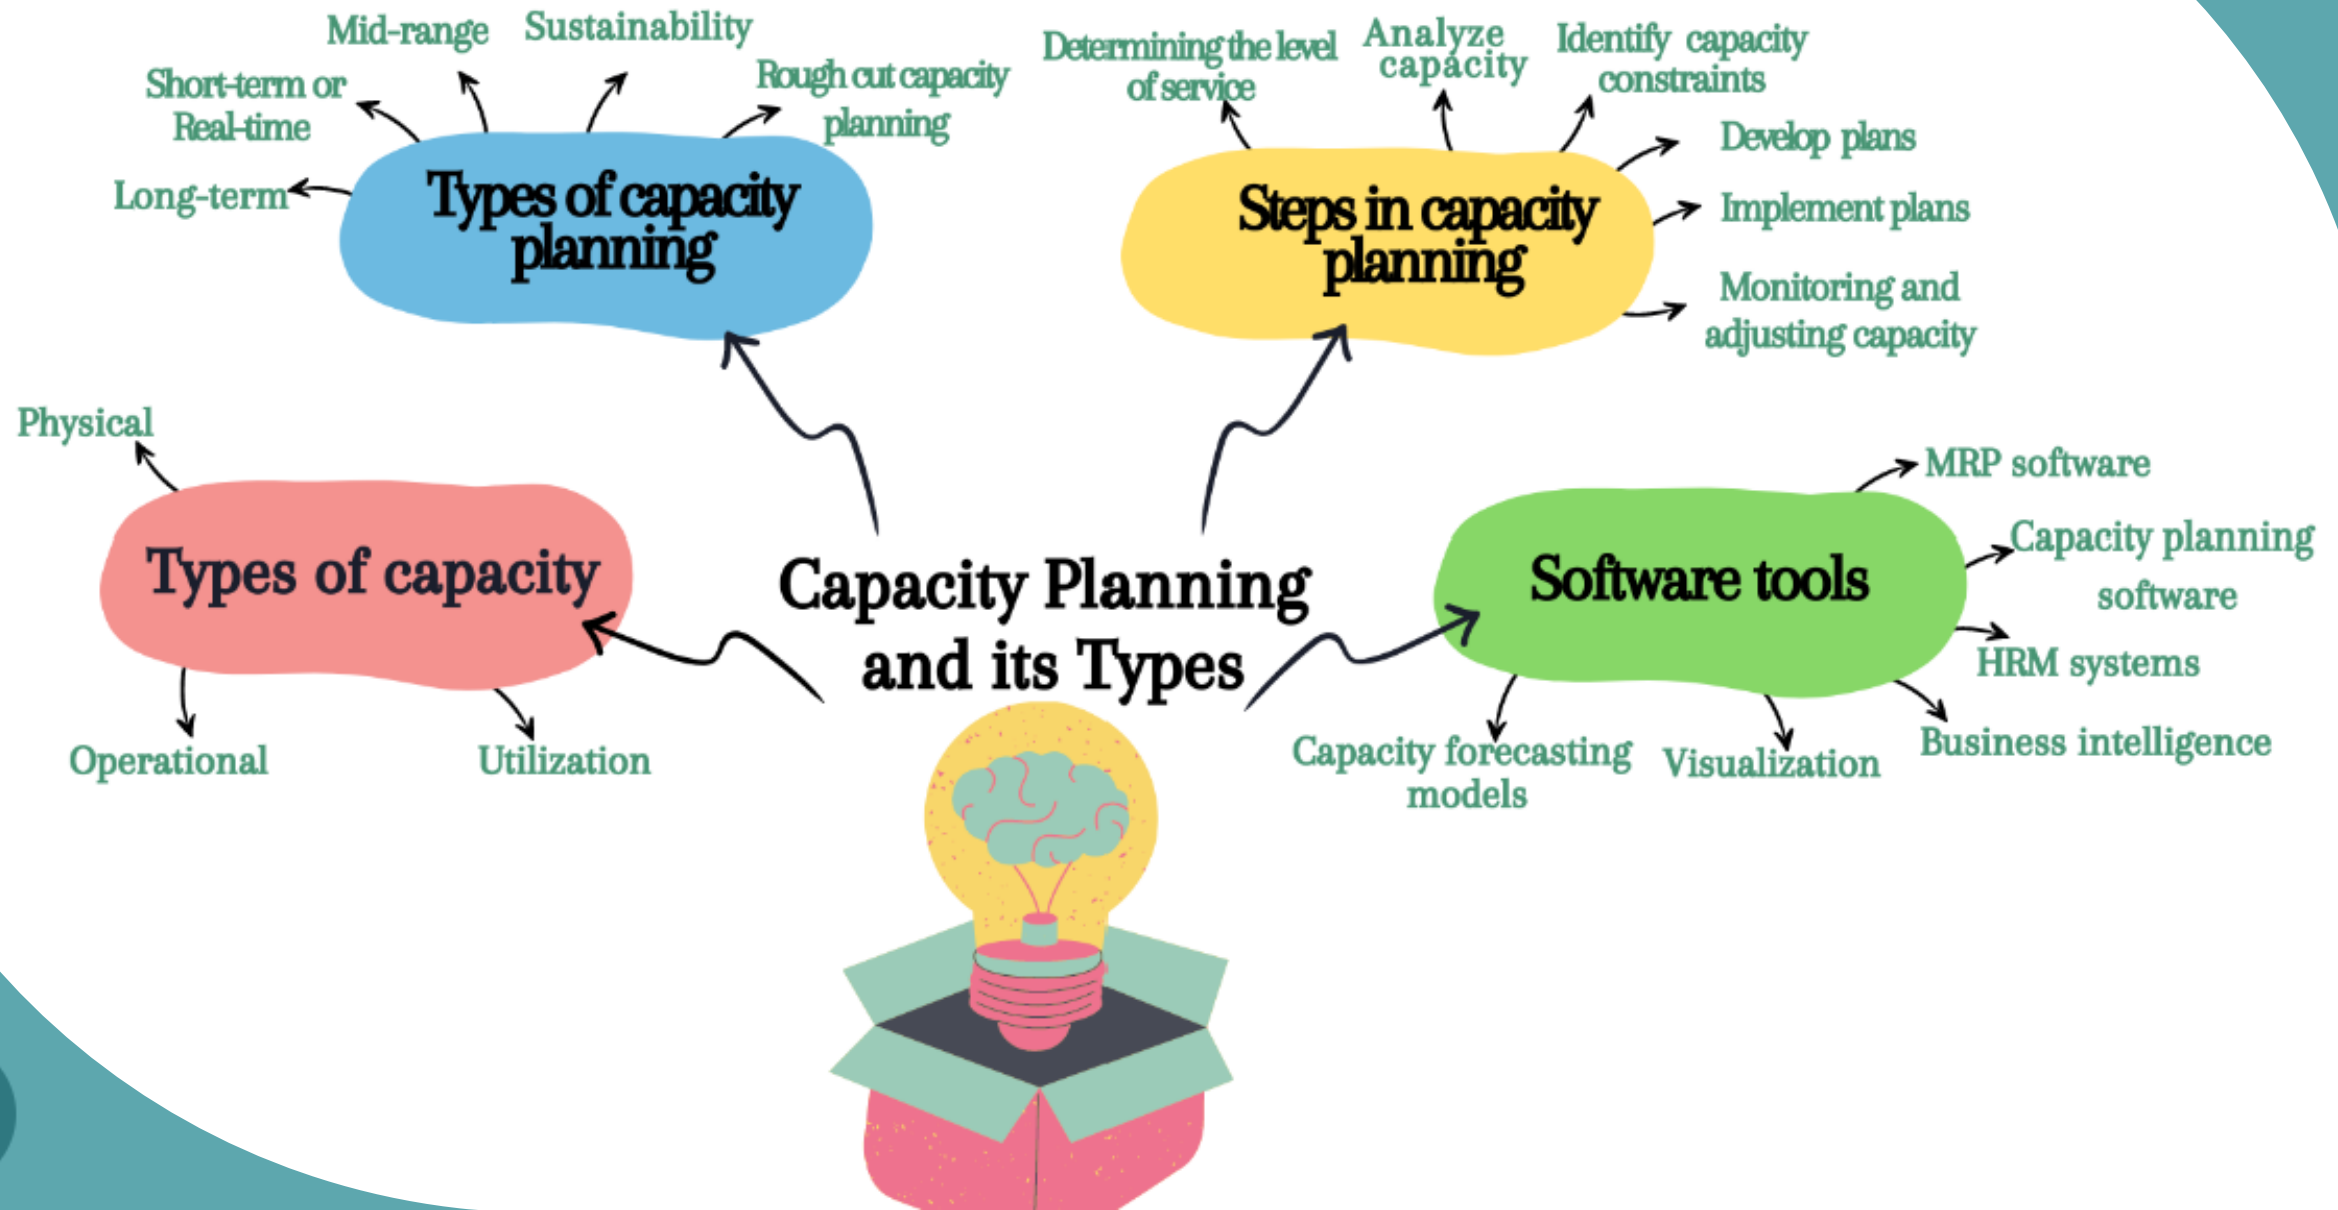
Capacity Planning and its Types

Types of capacity planning

Long-term

Short-term or Real-time

Mid-range

Sustainability

Rough cut capacity planning

Steps in capacity planning

Determining the level of service

Analyze capacity

Identify capacity constraints

Develop plans

Implement plans

Monitoring and adjusting capacity

Types of capacity

Physical

Operational

Utilization

Software tools

MRP software

Capacity planning software

HRM systems

Business intelligence

Visualization

Capacity forecasting models